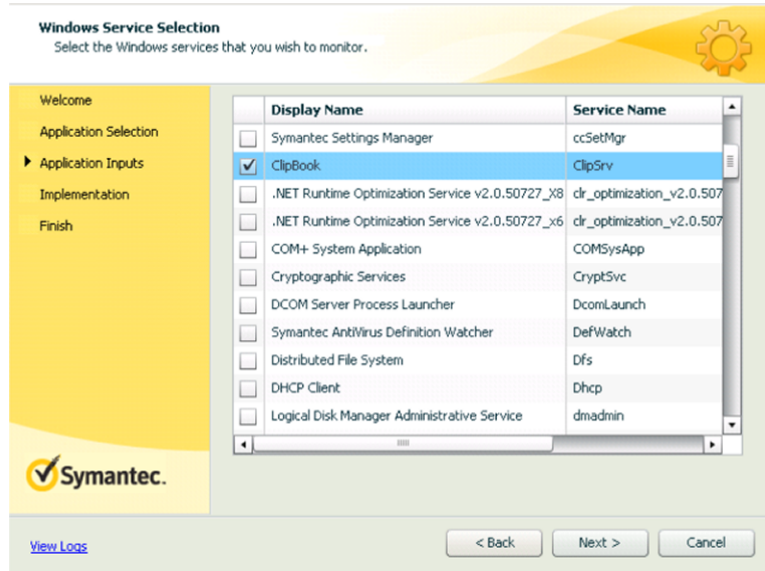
Windows Service Selection
Select the Windows services that you wish to monitor.

Welcome
Application Selection
Application Inputs
Implementation
Finish

| | Display Name | Service Name |
|---|---|---|
| | Symantec Settings Manager | ccSetMgr |
| ✓ | ClipBook | ClipSrv |
| | .NET Runtime Optimization Service v2.0.50727_X8 | clr_optimization_v2.0.507 |
| | .NET Runtime Optimization Service v2.0.50727_x6 | clr_optimization_v2.0.507 |
| | COM+ System Application | COMSysApp |
| | Cryptographic Services | CryptSvc |
| | DCOM Server Process Launcher | DcomLaunch |
| | Symantec AntiVirus Definition Watcher | DefWatch |
| | Distributed File System | Dfs |
| | DHCP Client | Dhcp |
| | Logical Disk Manager Administrative Service | dmadmin |

Symantec.

View Logs
< Back
Next >
Cancel